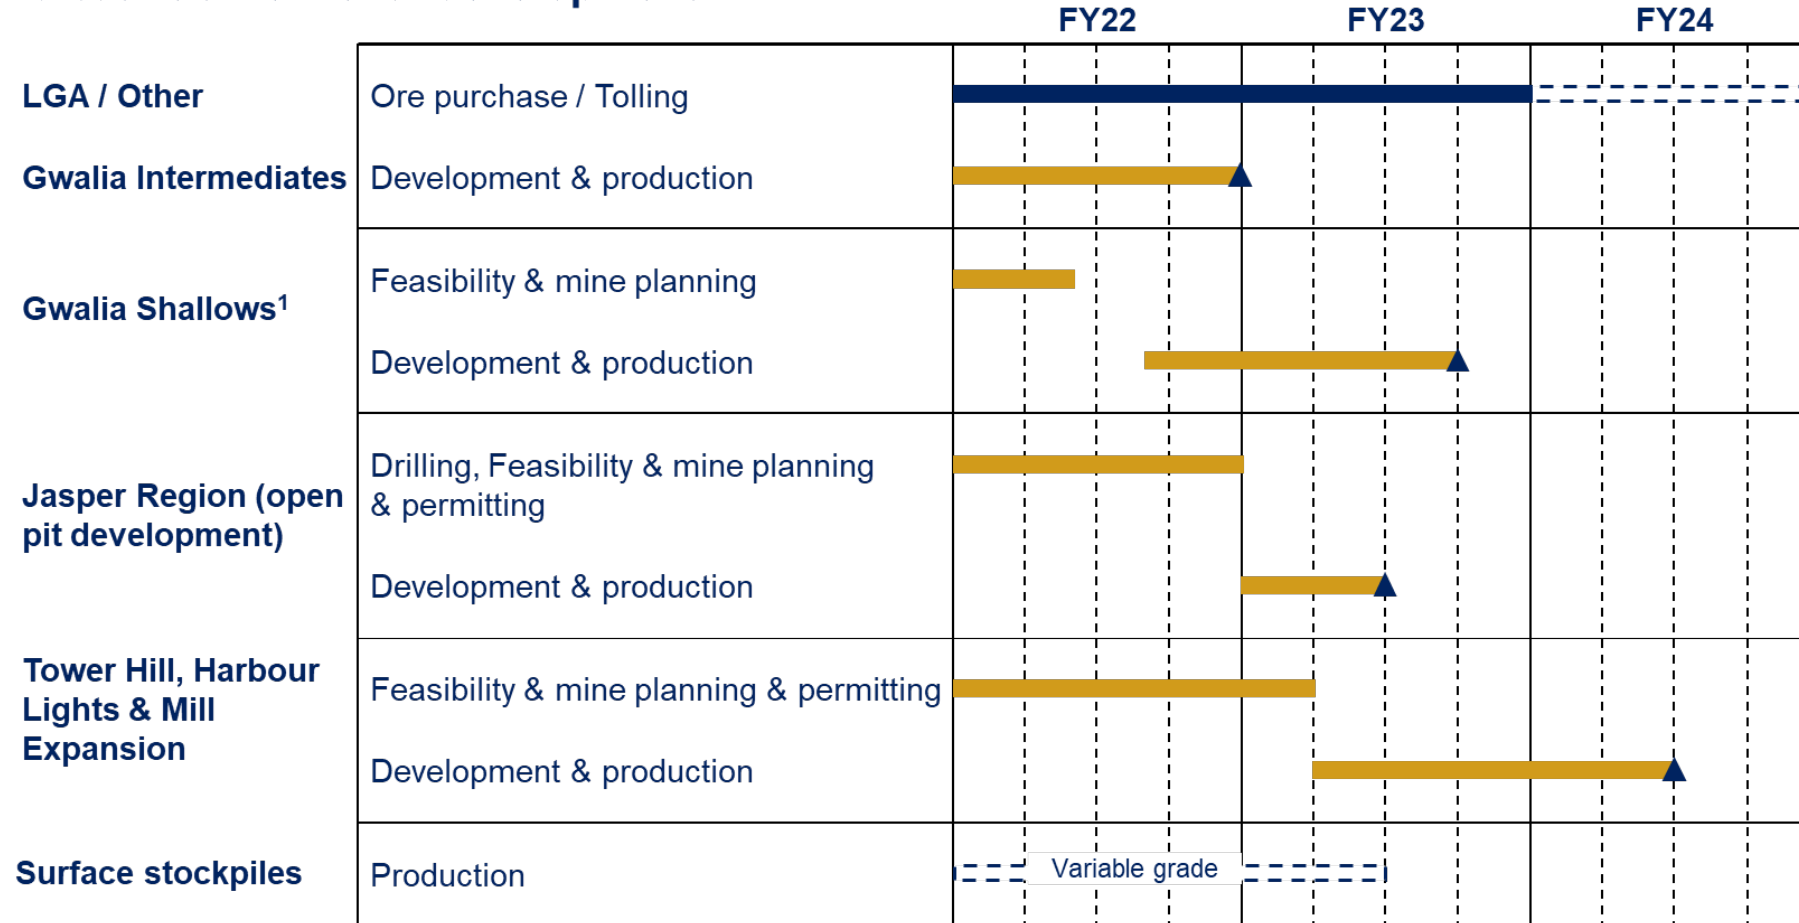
FY22 FY23 FY24

LGA / Other
Ore purchase / Tolling

Gwalia Intermediates
Development & production

Gwalia Shallows¹
Feasibility & mine planning
Development & production

Jasper Region (open pit development)
Drilling, Feasibility & mine planning & permitting
Development & production

Tower Hill, Harbour Lights & Mill Expansion
Feasibility & mine planning & permitting
Development & production

Surface stockpiles
Production
Variable grade